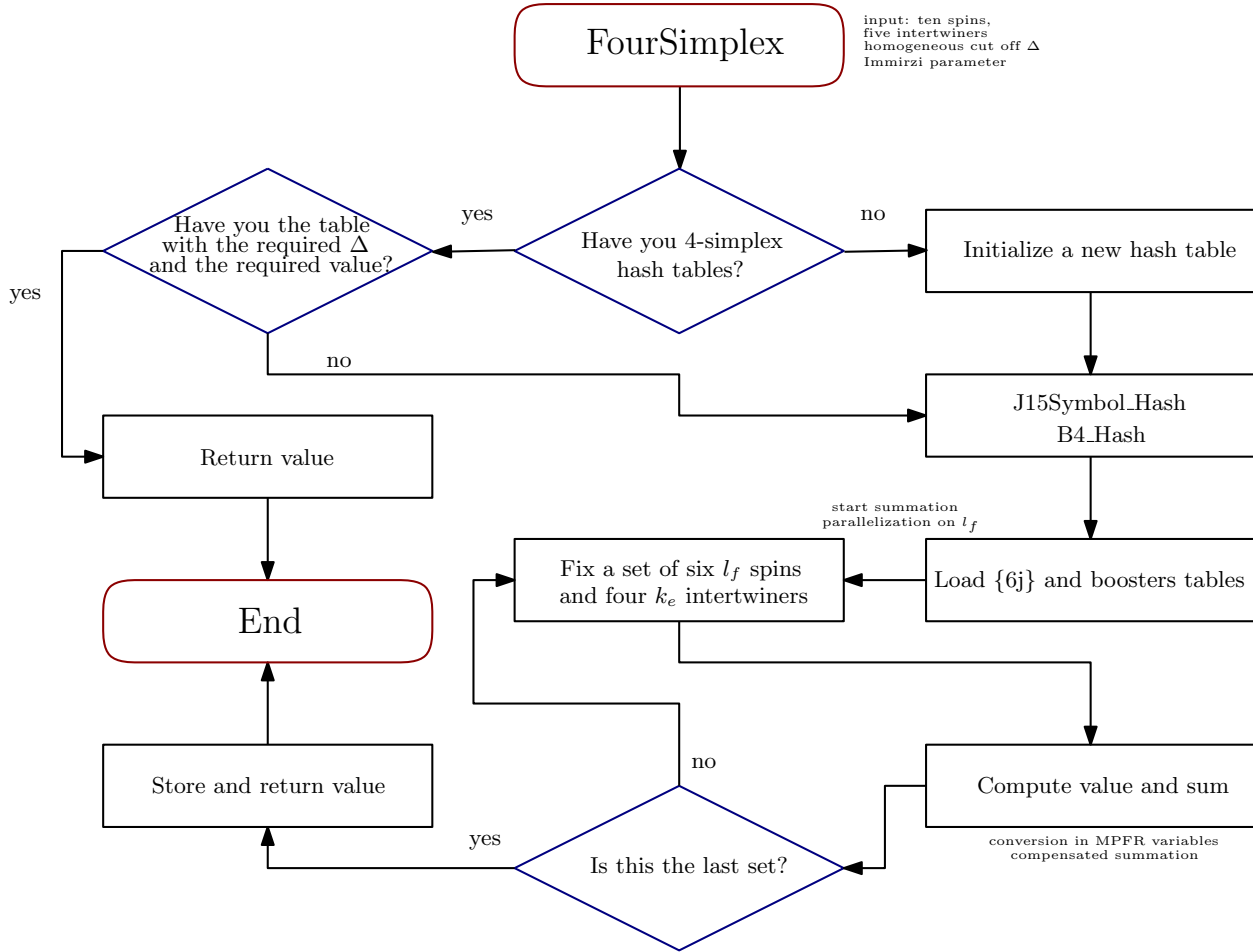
FourSimplex

input: ten spins, five intertwiners homogeneous cut off $\Delta$ Immirzi parameter

Have you the table with the required $\Delta$ and the required value?

yes

Have you 4-simplex hash tables?

no

Initialize a new hash table

yes

no

J15Symbol_Hash
B4_Hash

Return value

start summation parallelization on $l_f$

Fix a set of six $l_f$ spins and four $k_e$ intertwiners

Load {6j} and boosters tables

End

no

Store and return value

Compute value and sum

yes

Is this the last set?

conversion in MPFR variables compensated summation